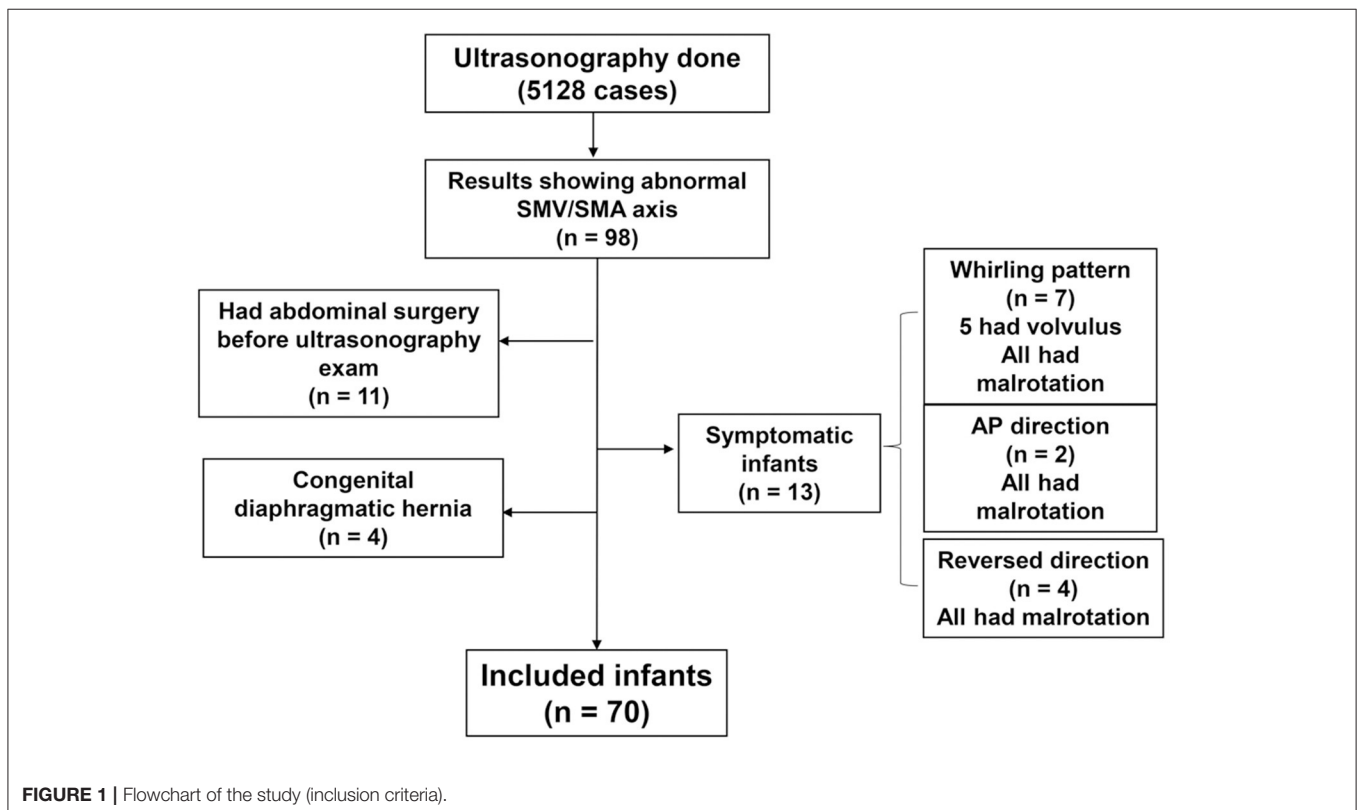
Ultrasonography done
(5128 cases)

Results showing abnormal SMV/SMA axis
(n = 98)

Had abdominal surgery before ultrasonography exam
(n = 11)

Congenital diaphragmatic hernia
(n = 4)

Symptomatic infants
(n = 13)

Whirling pattern
(n = 7)
5 had volvulus
All had malrotation

AP direction
(n = 2)
All had malrotation

Reversed direction
(n = 4)
All had malrotation

Included infants
(n = 70)

FIGURE 1 | Flowchart of the study (inclusion criteria).